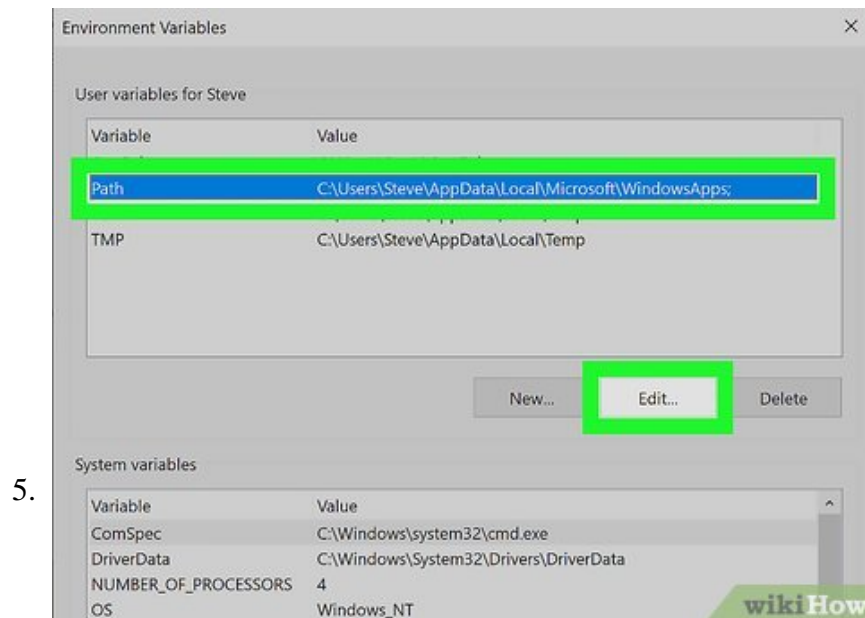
Environment Variables ×

User variables for Steve

| Variable | Value |
|---|---|
| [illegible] | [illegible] |
| Path | C:\Users\Steve\AppData\Local\Microsoft\WindowsApps; |
| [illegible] | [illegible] |
| TMP | C:\Users\Steve\AppData\Local\Temp |

New... Edit... Delete

5.

System variables

| Variable | Value |
|---|---|
| ComSpec | C:\Windows\system32\cmd.exe |
| DriverData | C:\Windows\System32\Drivers\DriverData |
| NUMBER_OF_PROCESSORS | 4 |
| OS | Windows_NT |

wikiHow